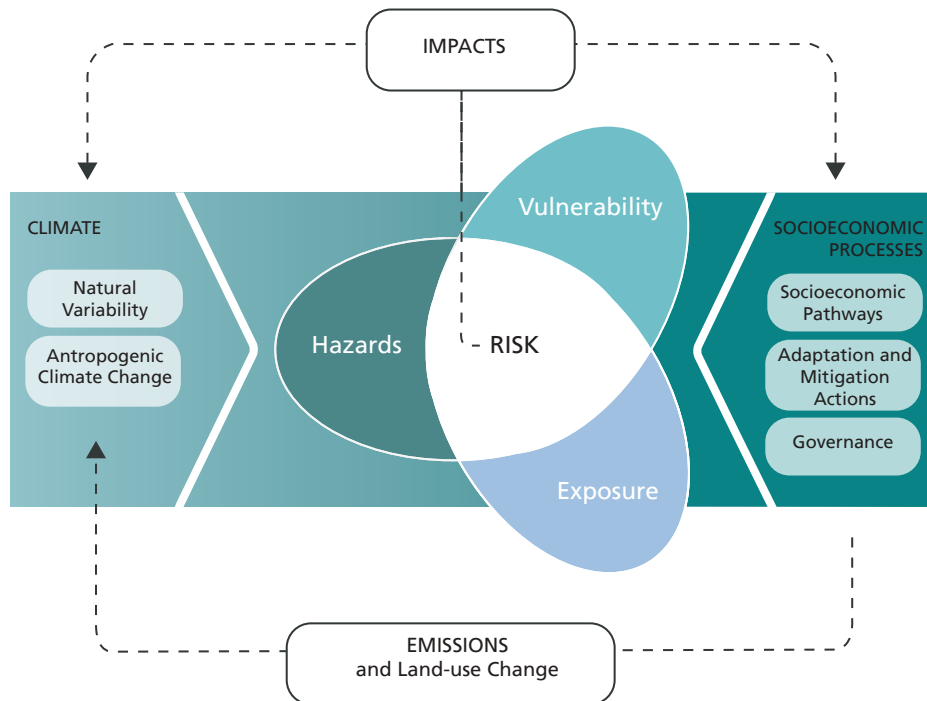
IMPACTS

CLIMATE

Natural Variability

Antropogenic Climate Change

Hazards

Vulnerability

RISK

Exposure

SOCIOECONOMIC PROCESSES

Socioeconomic Pathways

Adaptation and Mitigation Actions

Governance

EMISSIONS and Land-use Change